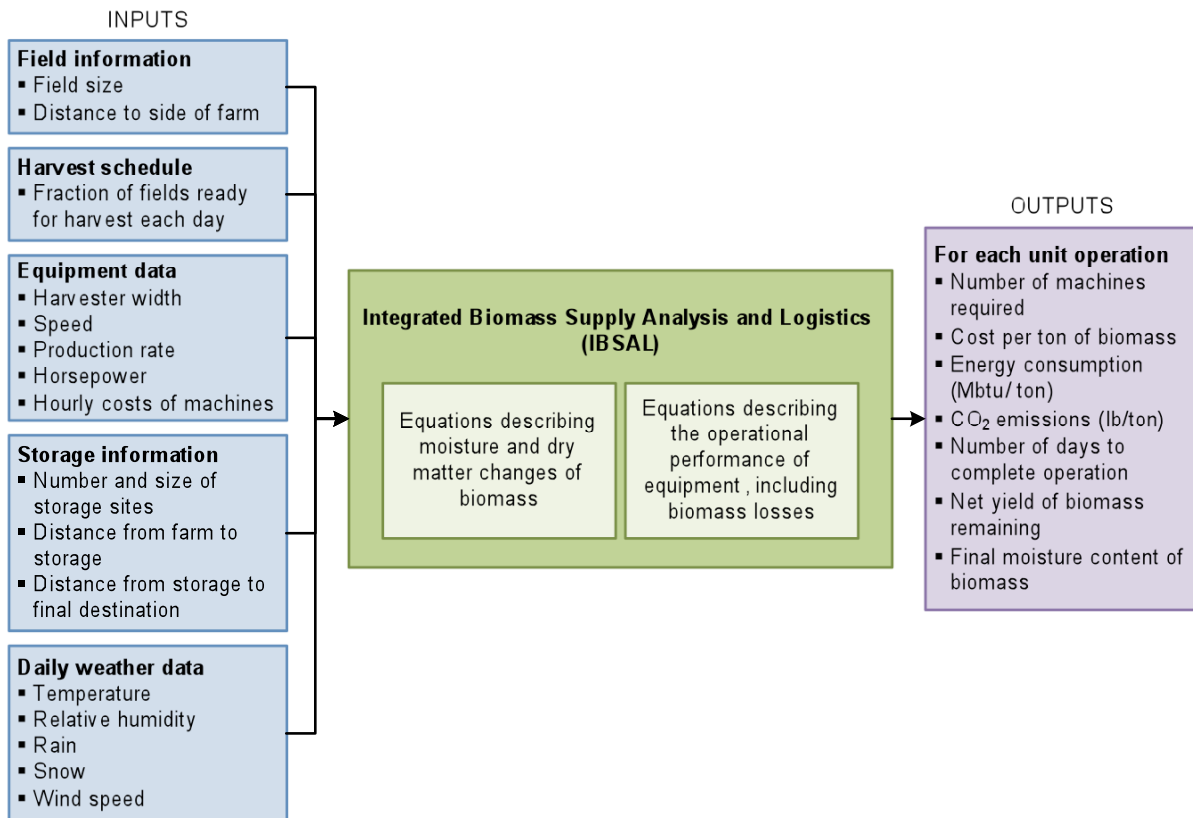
INPUTS

**Field information**
▪ Field size
▪ Distance to side of farm

**Harvest schedule**
▪ Fraction of fields ready for harvest each day

**Equipment data**
▪ Harvester width
▪ Speed
▪ Production rate
▪ Horsepower
▪ Hourly costs of machines

**Storage information**
▪ Number and size of storage sites
▪ Distance from farm to storage
▪ Distance from storage to final destination

**Daily weather data**
▪ Temperature
▪ Relative humidity
▪ Rain
▪ Snow
▪ Wind speed

**Integrated Biomass Supply Analysis and Logistics (IBSAL)**

Equations describing moisture and dry matter changes of biomass

Equations describing the operational performance of equipment , including biomass losses

OUTPUTS

**For each unit operation**
▪ Number of machines required
▪ Cost per ton of biomass
▪ Energy consumption (Mbtu/ ton)
▪ $CO_2$ emissions (lb/ton)
▪ Number of days to complete operation
▪ Net yield of biomass remaining
▪ Final moisture content of biomass